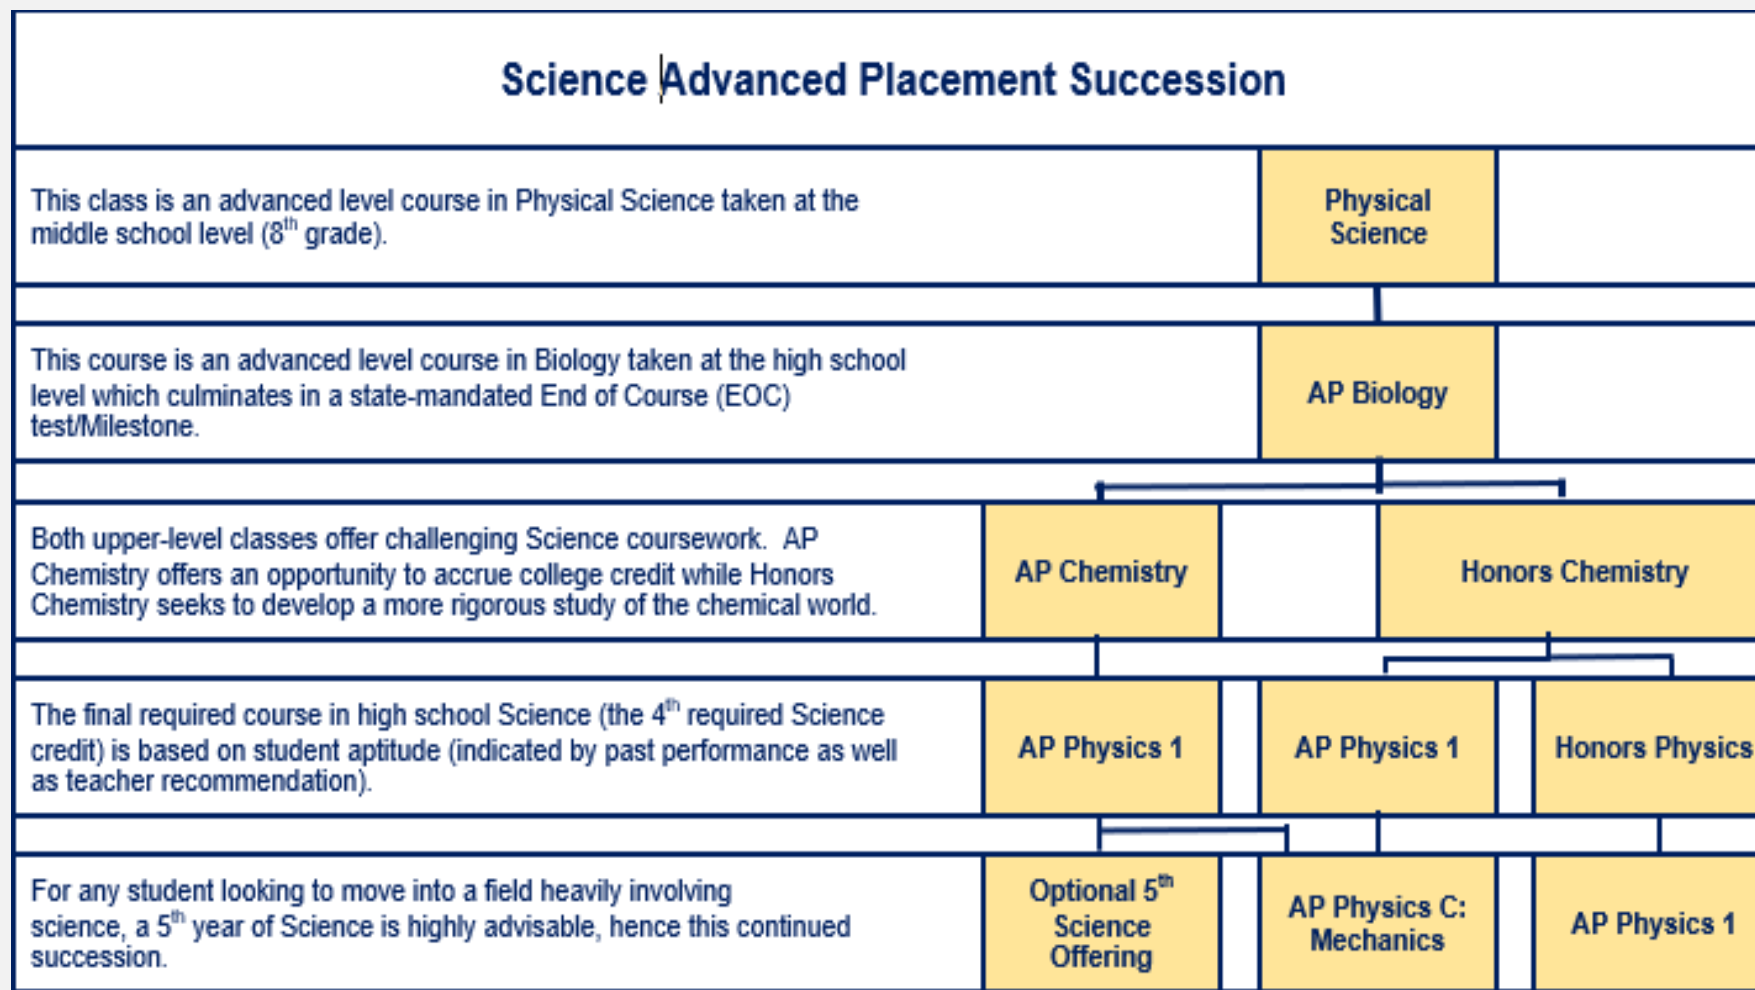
Science Advanced Placement Succession

This class is an advanced level course in Physical Science taken at the middle school level ($8^{th}$ grade).

Physical Science

This course is an advanced level course in Biology taken at the high school level which culminates in a state-mandated End of Course (EOC) test/Milestone.

AP Biology

Both upper-level classes offer challenging Science coursework. AP Chemistry offers an opportunity to accrue college credit while Honors Chemistry seeks to develop a more rigorous study of the chemical world.

AP Chemistry

Honors Chemistry

The final required course in high school Science (the $4^{th}$ required Science credit) is based on student aptitude (indicated by past performance as well as teacher recommendation).

AP Physics 1

AP Physics 1

Honors Physics

For any student looking to move into a field heavily involving science, a $5^{th}$ year of Science is highly advisable, hence this continued succession.

Optional $5^{th}$ Science Offering

AP Physics C: Mechanics

AP Physics 1